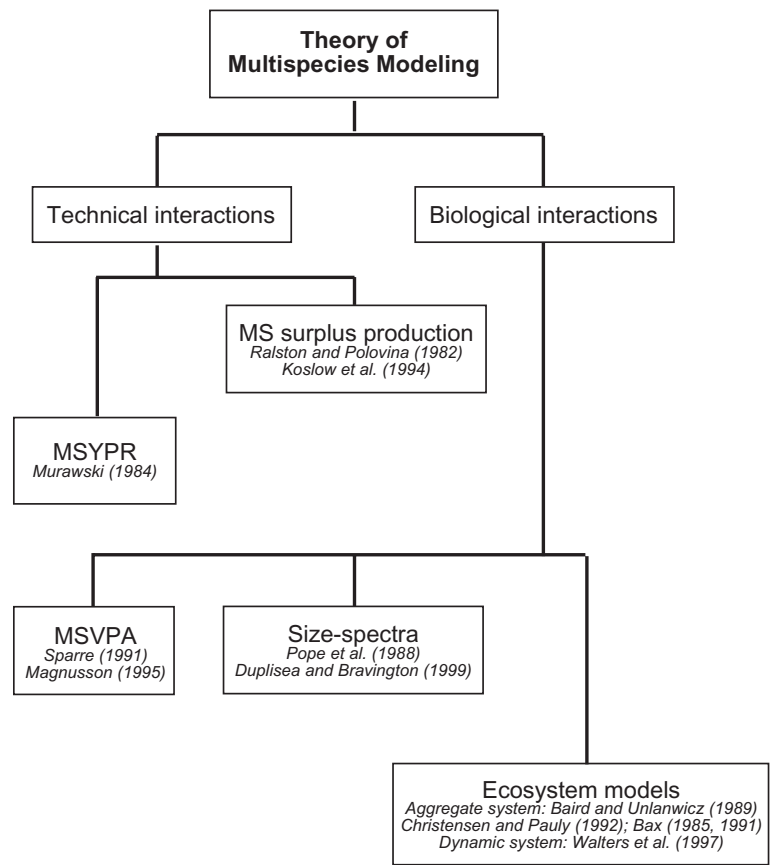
Theory of Multispecies Modeling

Technical interactions

Biological interactions

MS surplus production
Ralston and Polovina (1982)
Koslow et al. (1994)

MSYPR
Murawski (1984)

MSVPA
Sparre (1991)
Magnusson (1995)

Size-spectra
Pope et al. (1988)
Duplisea and Bravington (1999)

Ecosystem models
Aggregate system: Baird and Unlanwicz (1989)
Christensen and Pauly (1992); Bax (1985, 1991)
Dynamic system: Walters et al. (1997)